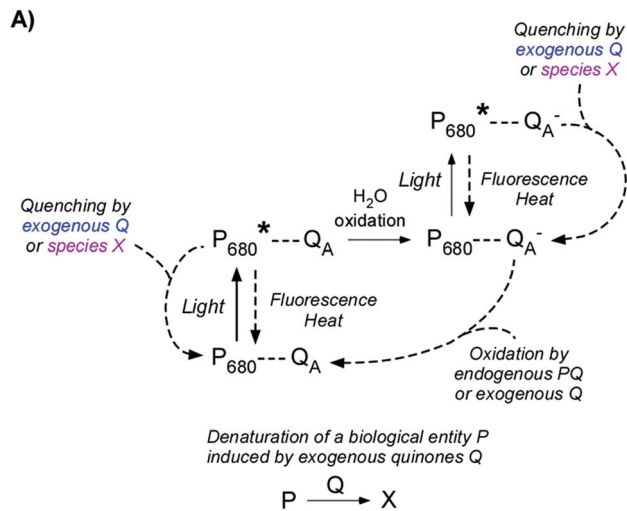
A)

Quenching by exogenous Q or species X

$P_{680}$* --- $Q_A^-$

Light

Fluorescence Heat

$H_2O$ oxidation

Quenching by exogenous Q or species X

$P_{680}$* --- $Q_A$

$P_{680}$--- $Q_A^-$

Light

Fluorescence Heat

$P_{680}$--- $Q_A$

Oxidation by endogenous PQ or exogenous Q

Denaturation of a biological entity P induced by exogenous quinones Q

$P \xrightarrow{Q} X$